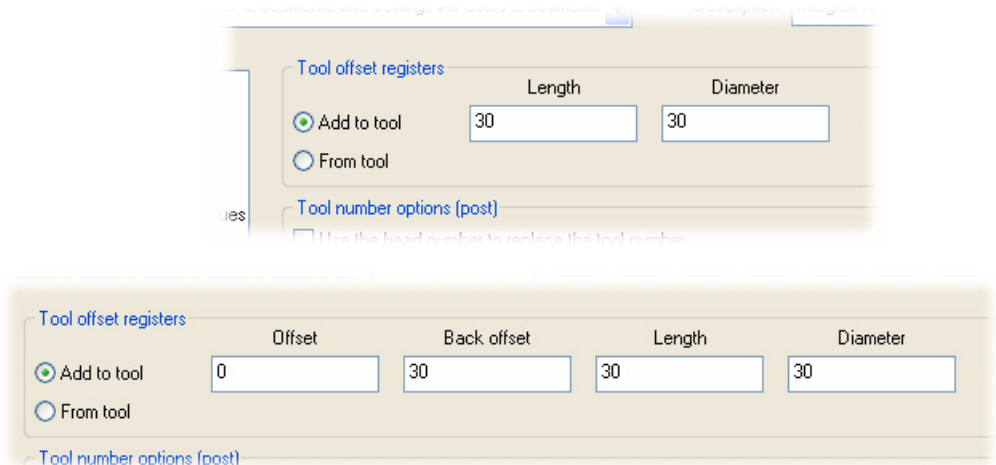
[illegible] Documents and Settings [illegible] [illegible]

Tool offset registers

Length

Diameter

Add to tool

30

30

From tool

ues

Tool number options (post)

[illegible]

Tool offset registers

Offset

Back offset

Length

Diameter

Add to tool

0

30

30

30

From tool

Tool number options (post)